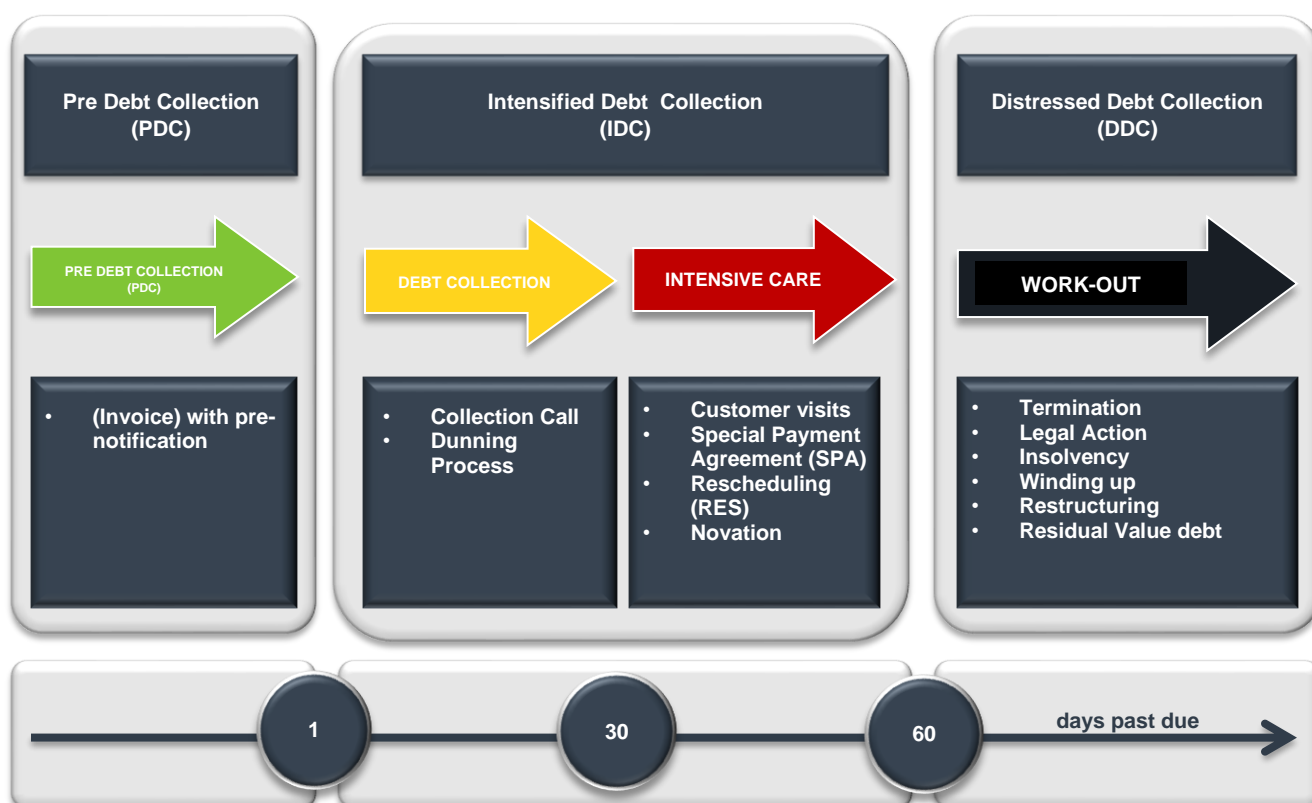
Pre Debt Collection (PDC)

PRE DEBT COLLECTION (PDC)

• (Invoice) with pre-notification

Intensified Debt Collection (IDC)

DEBT COLLECTION

INTENSIVE CARE

• Collection Call
• Dunning Process

• Customer visits
• Special Payment Agreement (SPA)
• Rescheduling (RES)
• Novation

Distressed Debt Collection (DDC)

WORK-OUT

• Termination
• Legal Action
• Insolvency
• Winding up
• Restructuring
• Residual Value debt

1

30

60

days past due